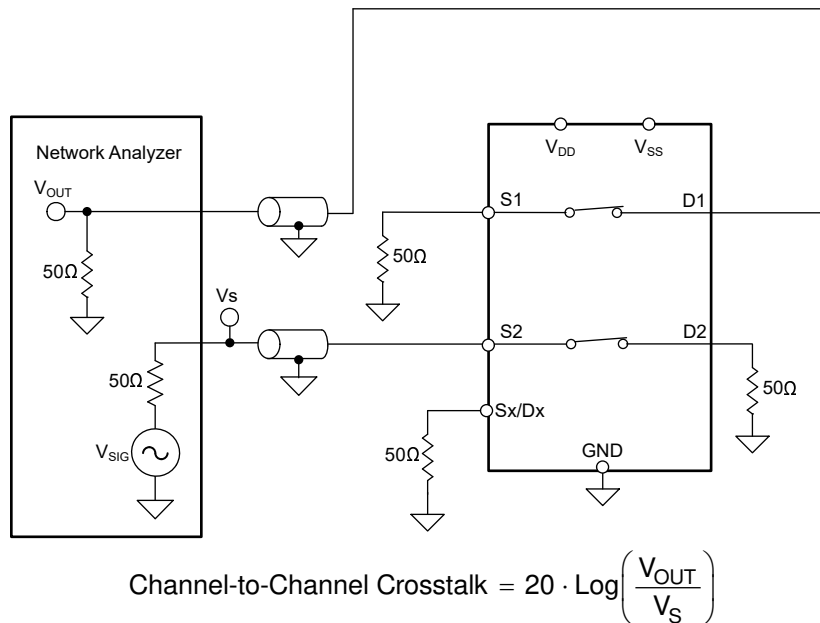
Network Analyzer

$V_{OUT}$

50Ω

Vs

50Ω

$V_{SIG}$

$V_{DD}$

$V_{SS}$

S1

D1

50Ω

S2

D2

50Ω

Sx/Dx

50Ω

GND

Channel-to-Channel Crosstalk $= 20 \cdot \text{Log}\left(\frac{V_{OUT}}{V_S}\right)$